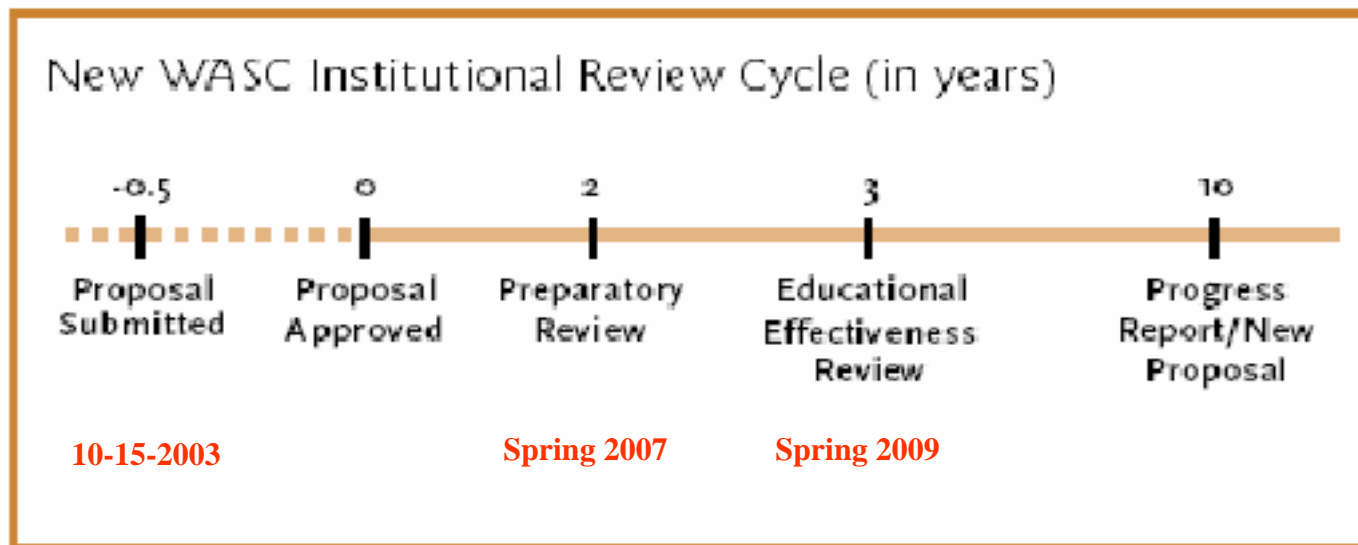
New WASC Institutional Review Cycle (in years)

-0.5
Proposal Submitted
10-15-2003

0
Proposal Approved

2
Preparatory Review
Spring 2007

3
Educational Effectiveness Review
Spring 2009

10
Progress Report/New Proposal